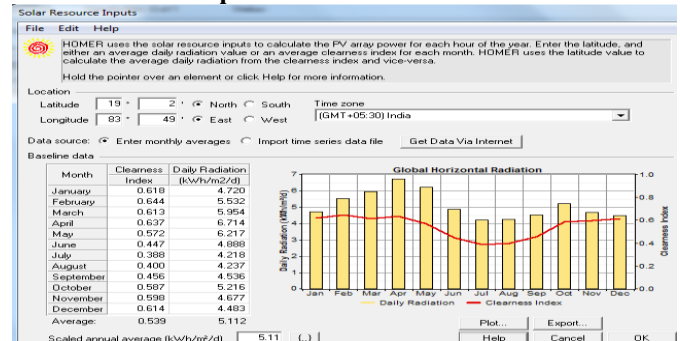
Solar Resource Inputs

File Edit Help

HOMER uses the solar resource inputs to calculate the PV array power for each hour of the year. Enter the latitude, and either an average daily radiation value or an average clearness index for each month. HOMER uses the latitude value to calculate the average daily radiation from the clearness index and vice-versa.

Hold the pointer over an element or click Help for more information.

Location

Latitude 19 ° 2 ' North South

Longitude 83 ° 49 ' East West

Time zone

(GMT+05:30) India

Data source: Enter monthly averages Import time series data file Get Data Via Internet

Baseline data

| Month | Clearness Index | Daily Radiation (kWh/m2/d) |
|---|---|---|
| January | 0.618 | 4.720 |
| February | 0.644 | 5.532 |
| March | 0.613 | 5.954 |
| April | 0.637 | 6.714 |
| May | 0.572 | 6.217 |
| June | 0.447 | 4.888 |
| July | 0.388 | 4.218 |
| August | 0.400 | 4.237 |
| September | 0.456 | 4.536 |
| October | 0.587 | 5.216 |
| November | 0.598 | 4.677 |
| December | 0.614 | 4.483 |
| Average: | 0.539 | 5.112 |

Global Horizontal Radiation

Daily Radiation (kWh/m²/d)

7 6 5 4 3 2 1 0

1.0 0.8 0.6 0.4 0.2 0.0

Clearness Index

Jan Feb Mar Apr May Jun Jul Aug Sep Oct Nov Dec

Daily Radiation Clearness Index

Plot... Export...

Scaled annual average (kWh/m²/d) 5.11 (..)

Help Cancel OK